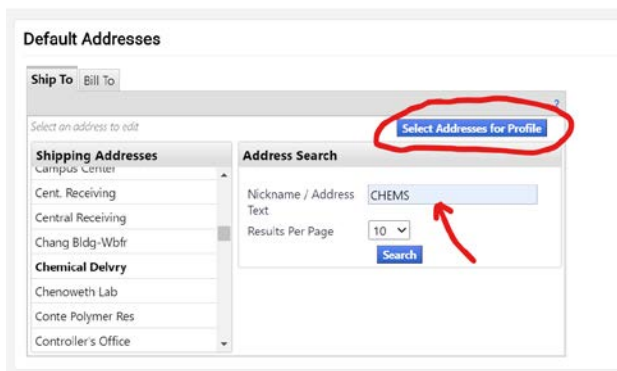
Default Addresses

Ship To
Bill To

?

Select an address to edit

Select Addresses for Profile

Shipping Addresses

Campus Center
Cent. Receiving
Central Receiving
Chang Bldg-Wbfr
Chemical Delvry
Chenoweth Lab
Conte Polymer Res
Controller's Office

Address Search

Nickname / Address Text
CHEMS
Results Per Page
10
Search